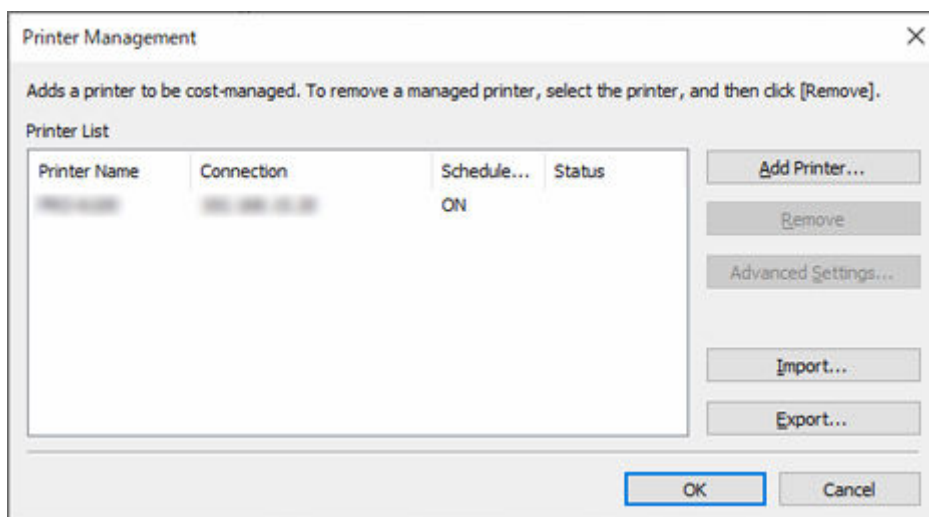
Printer Management

Adds a printer to be cost-managed. To remove a managed printer, select the printer, and then click [Remove].

Printer List

| Printer Name | Connection | Schedule... | Status |
|---|---|---|---|
| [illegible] | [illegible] | ON | |

Add Printer...

Remove

Advanced Settings...

Import...

Export...

OK

Cancel